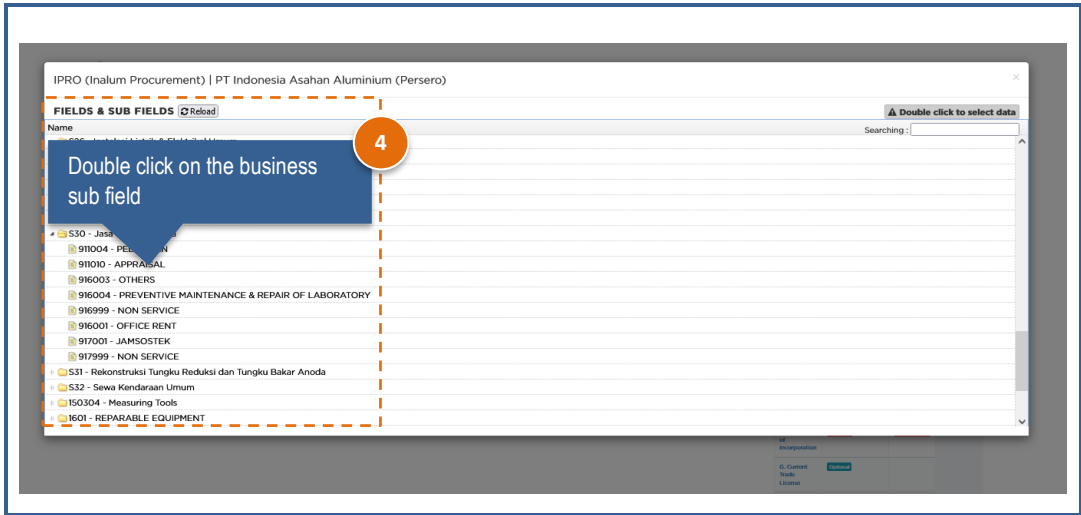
IPRO (Inalum Procurement) | PT Indonesia Asahan Aluminium (Persero)

×

FIELDS & SUB FIELDS Reload

Double click to select data

Name

Searching :

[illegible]

4

Double click on the business sub field

S30 - Jasa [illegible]

911004 - PEL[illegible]N

911010 - APPRAISAL

916003 - OTHERS

916004 - PREVENTIVE MAINTENANCE & REPAIR OF LABORATORY

916999 - NON SERVICE

916001 - OFFICE RENT

917001 - JAMSOSTEK

917999 - NON SERVICE

S31 - Rekonstruksi Tungku Reduksi dan Tungku Bakar Anoda

S32 - Sewa Kendaraan Umum

150304 - Measuring Tools

1601 - REPARABLE EQUIPMENT

of Incorporation

G. Current Trade License

Optional